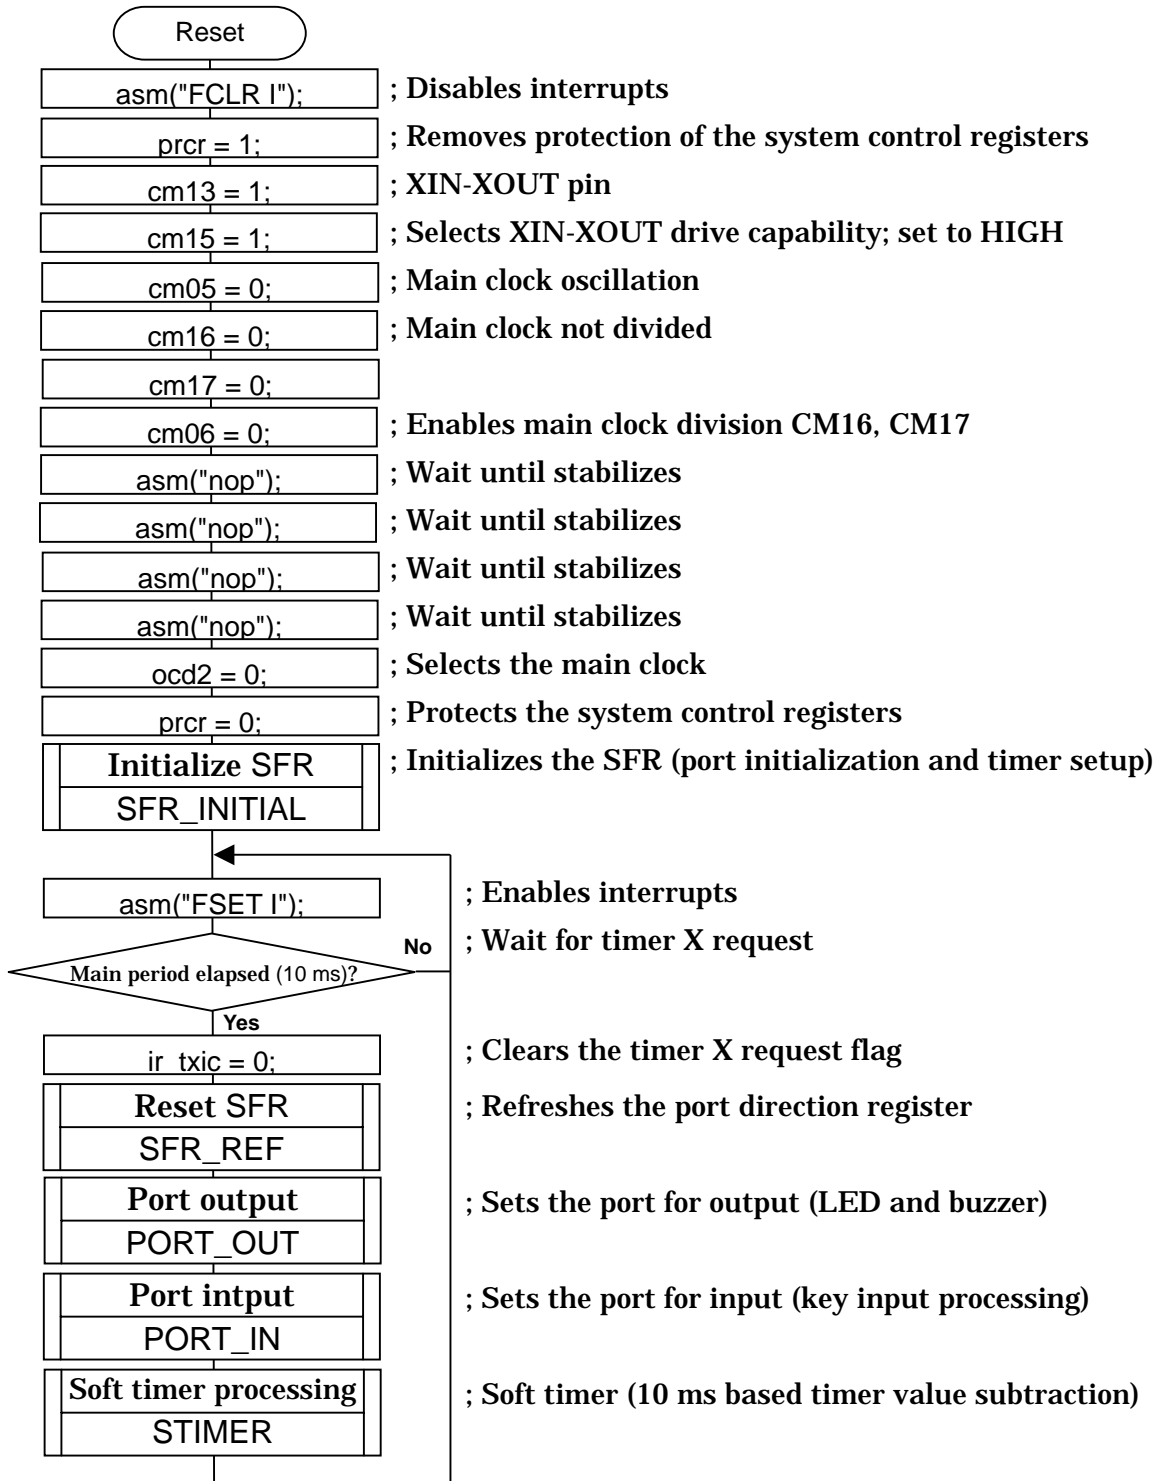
Reset

asm("FCLR I"); ; Disables interrupts

prcr = 1; ; Removes protection of the system control registers

cm13 = 1; ; XIN-XOUT pin

cm15 = 1; ; Selects XIN-XOUT drive capability; set to HIGH

cm05 = 0; ; Main clock oscillation

cm16 = 0; ; Main clock not divided

cm17 = 0;

cm06 = 0; ; Enables main clock division CM16, CM17

asm("nop"); ; Wait until stabilizes

asm("nop"); ; Wait until stabilizes

asm("nop"); ; Wait until stabilizes

asm("nop"); ; Wait until stabilizes

ocd2 = 0; ; Selects the main clock

prcr = 0; ; Protects the system control registers

Initialize SFR
SFR_INITIAL
; Initializes the SFR (port initialization and timer setup)

asm("FSET I"); ; Enables interrupts

Main period elapsed (10 ms)? ; Wait for timer X request

No

Yes

ir_txic = 0; ; Clears the timer X request flag

Reset SFR
SFR_REF
; Refreshes the port direction register

Port output
PORT_OUT
; Sets the port for output (LED and buzzer)

Port intput
PORT_IN
; Sets the port for input (key input processing)

Soft timer processing
STIMER
; Soft timer (10 ms based timer value subtraction)